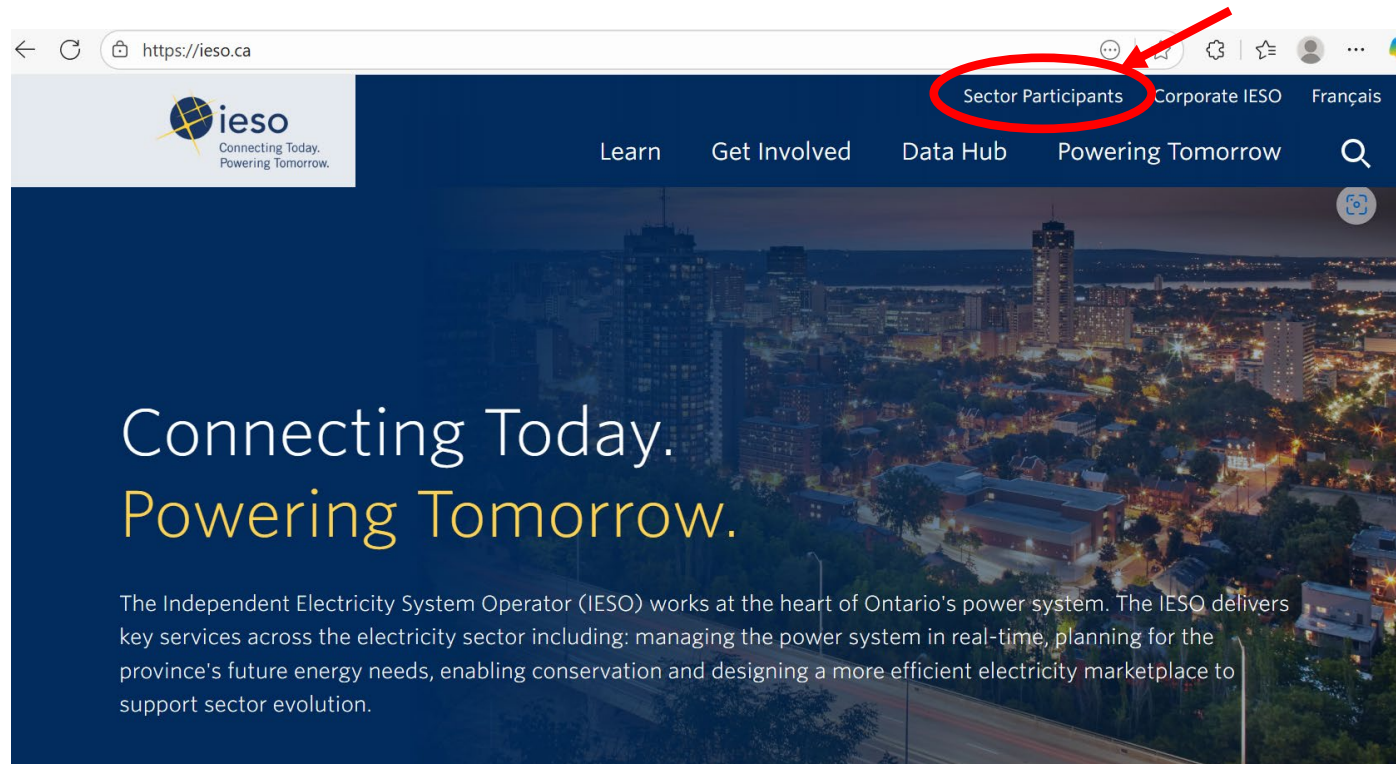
https://ieso.ca

ieso
Connecting Today.
Powering Tomorrow.

Sector Participants Corporate IESO Français

Learn Get Involved Data Hub Powering Tomorrow

Connecting Today.
Powering Tomorrow.

The Independent Electricity System Operator (IESO) works at the heart of Ontario's power system. The IESO delivers key services across the electricity sector including: managing the power system in real-time, planning for the province's future energy needs, enabling conservation and designing a more efficient electricity marketplace to support sector evolution.